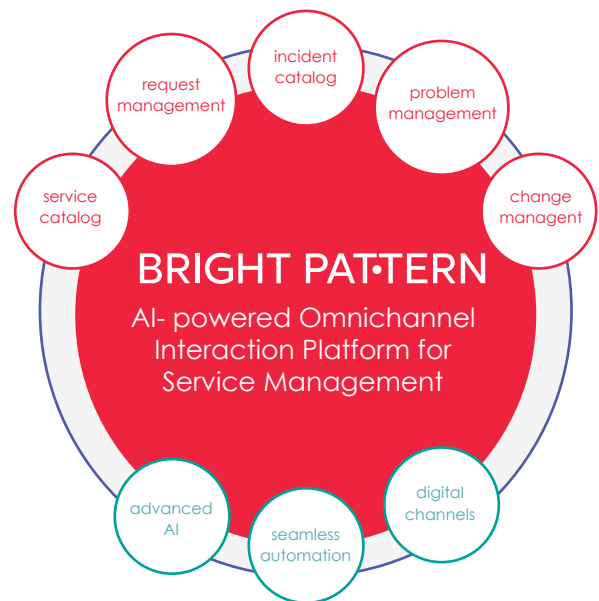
incident catalog

request management

problem management

service catalog

change managent

BRIGHT PAT•TERN

AI- powered Omnichannel Interaction Platform for Service Management

advanced AI

digital channels

seamless automation